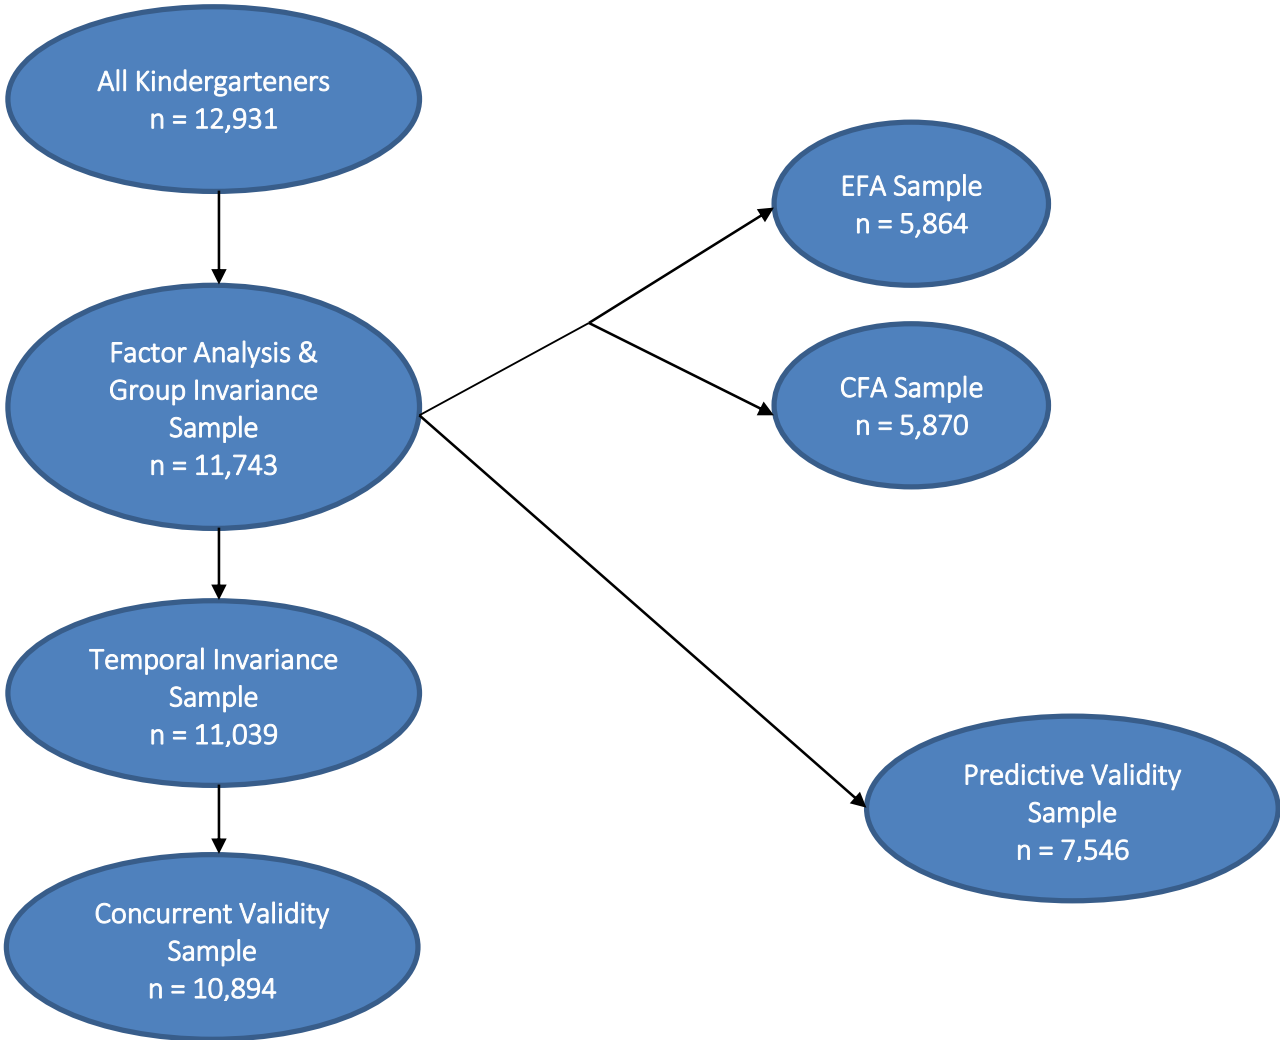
All Kindergarteners
n = 12,931

Factor Analysis & Group Invariance Sample
n = 11,743

EFA Sample
n = 5,864

CFA Sample
n = 5,870

Temporal Invariance Sample
n = 11,039

Predictive Validity Sample
n = 7,546

Concurrent Validity Sample
n = 10,894